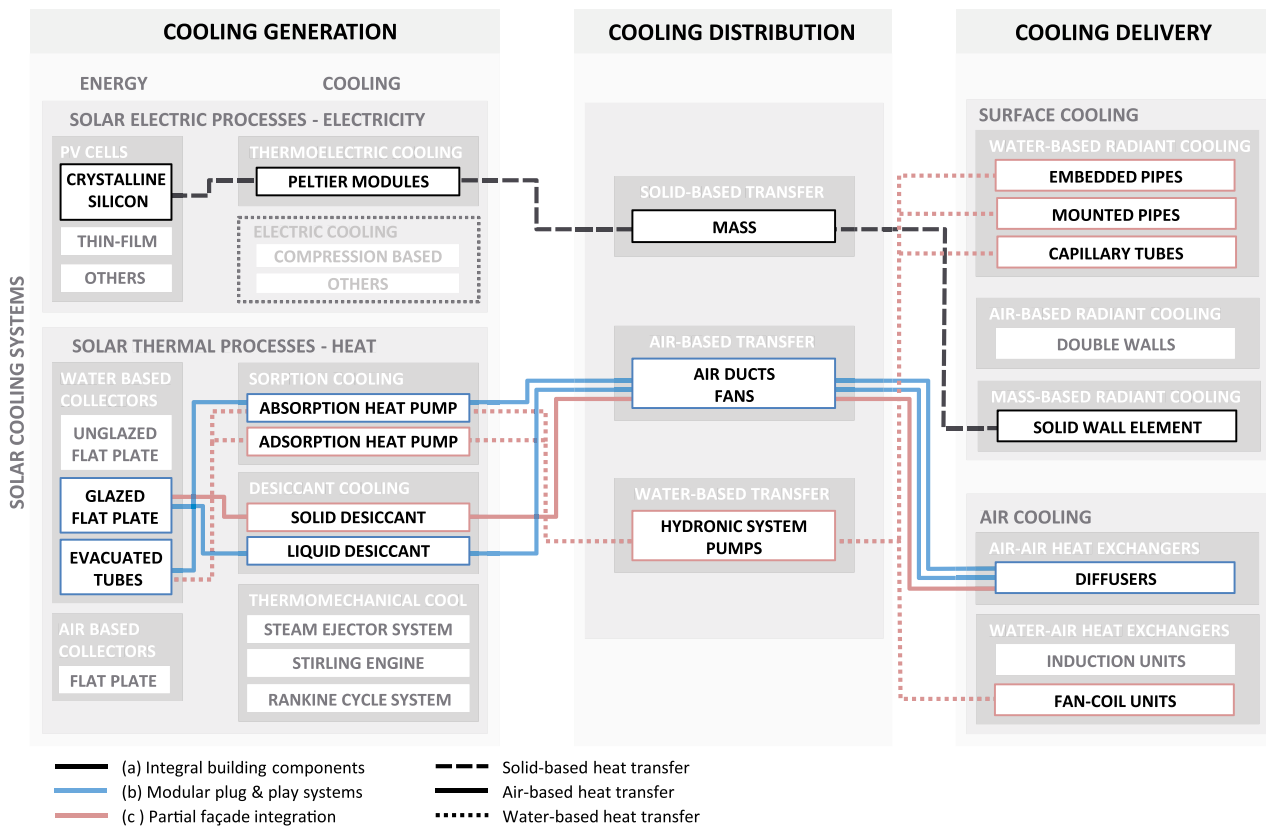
COOLING GENERATION

ENERGY

COOLING

SOLAR ELECTRIC PROCESSES - ELECTRICITY

PV CELLS

CRYSTALLINE SILICON

THIN-FILM

OTHERS

THERMOELECTRIC COOLING

PELTIER MODULES

ELECTRIC COOLING

COMPRESSION BASED

OTHERS

SOLAR THERMAL PROCESSES - HEAT

WATER BASED COLLECTORS

UNGLAZED FLAT PLATE

GLAZED FLAT PLATE

EVACUATED TUBES

AIR BASED COLLECTORS

FLAT PLATE

SORPTION COOLING

ABSORPTION HEAT PUMP

ADSORPTION HEAT PUMP

DESICCANT COOLING

SOLID DESICCANT

LIQUID DESICCANT

THERMOMECHANICAL COOL

STEAM EJECTOR SYSTEM

STIRLING ENGINE

RANKINE CYCLE SYSTEM

SOLAR COOLING SYSTEMS

COOLING DISTRIBUTION

SOLID-BASED TRANSFER

MASS

AIR-BASED TRANSFER

AIR DUCTS FANS

WATER-BASED TRANSFER

HYDRONIC SYSTEM PUMPS

COOLING DELIVERY

SURFACE COOLING

WATER-BASED RADIANT COOLING

EMBEDDED PIPES

MOUNTED PIPES

CAPILLARY TUBES

AIR-BASED RADIANT COOLING

DOUBLE WALLS

MASS-BASED RADIANT COOLING

SOLID WALL ELEMENT

AIR COOLING

AIR-AIR HEAT EXCHANGERS

DIFFUSERS

WATER-AIR HEAT EXCHANGERS

INDUCTION UNITS

FAN-COIL UNITS

(a) Integral building components
(b) Modular plug & play systems
(c ) Partial façade integration

Solid-based heat transfer
Air-based heat transfer
Water-based heat transfer